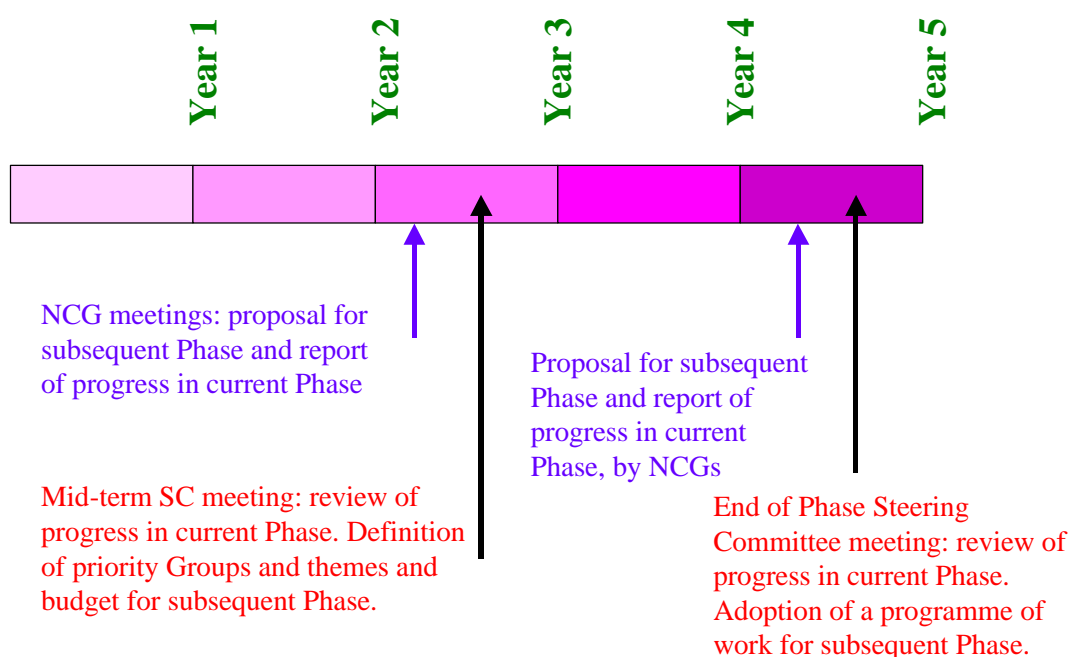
Year 1
Year 2
Year 3
Year 4
Year 5

NCG meetings: proposal for subsequent Phase and report of progress in current Phase

Proposal for subsequent Phase and report of progress in current Phase, by NCGs

Mid-term SC meeting: review of progress in current Phase. Definition of priority Groups and themes and budget for subsequent Phase.

End of Phase Steering Committee meeting: review of progress in current Phase. Adoption of a programme of work for subsequent Phase.